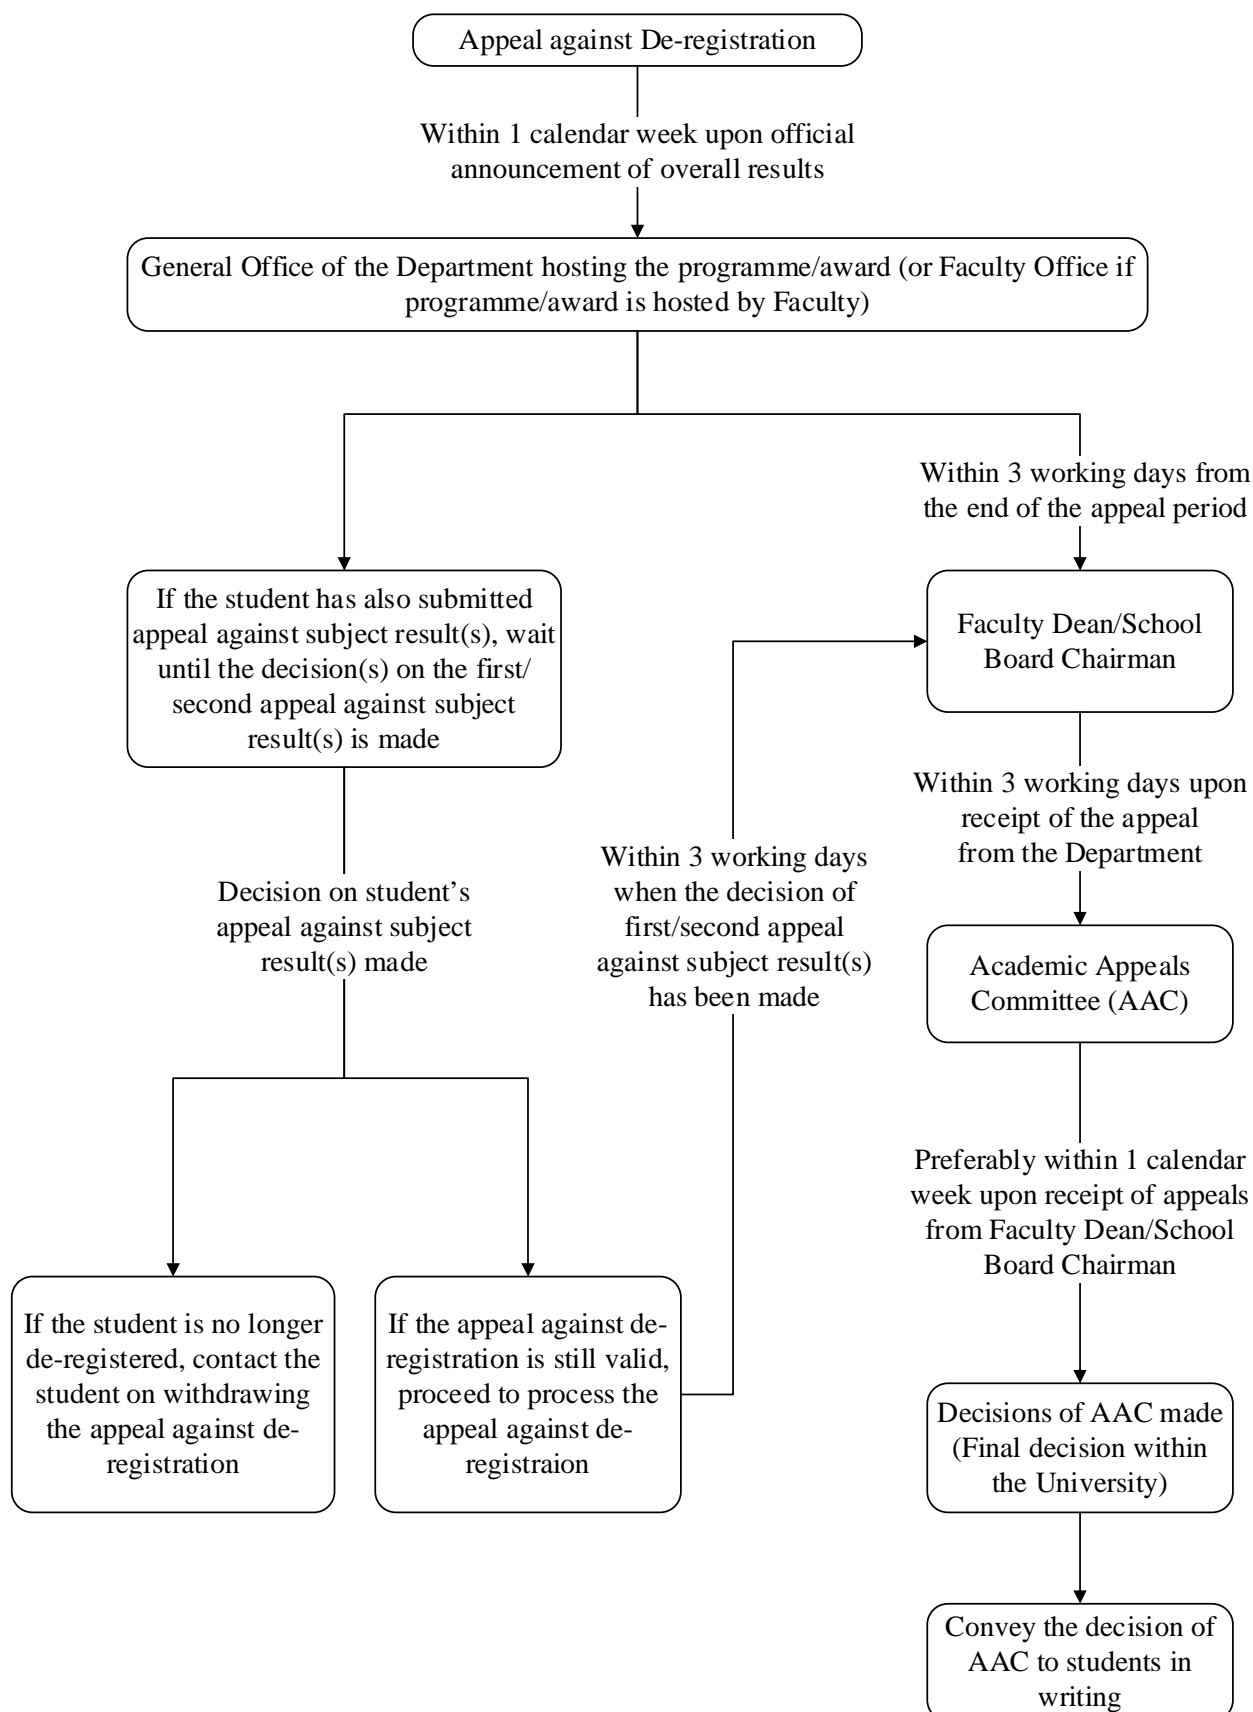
Appeal against De-registration

Within 1 calendar week upon official announcement of overall results

General Office of the Department hosting the programme/award (or Faculty Office if programme/award is hosted by Faculty)

If the student has also submitted appeal against subject result(s), wait until the decision(s) on the first/second appeal against subject result(s) is made

Decision on student's appeal against subject result(s) made

If the student is no longer de-registered, contact the student on withdrawing the appeal against de-registration

If the appeal against de-registration is still valid, proceed to process the appeal against de-registraion

Within 3 working days when the decision of first/second appeal against subject result(s) has been made

Within 3 working days from the end of the appeal period

Faculty Dean/School Board Chairman

Within 3 working days upon receipt of the appeal from the Department

Academic Appeals Committee (AAC)

Preferably within 1 calendar week upon receipt of appeals from Faculty Dean/School Board Chairman

Decisions of AAC made (Final decision within the University)

Convey the decision of AAC to students in writing